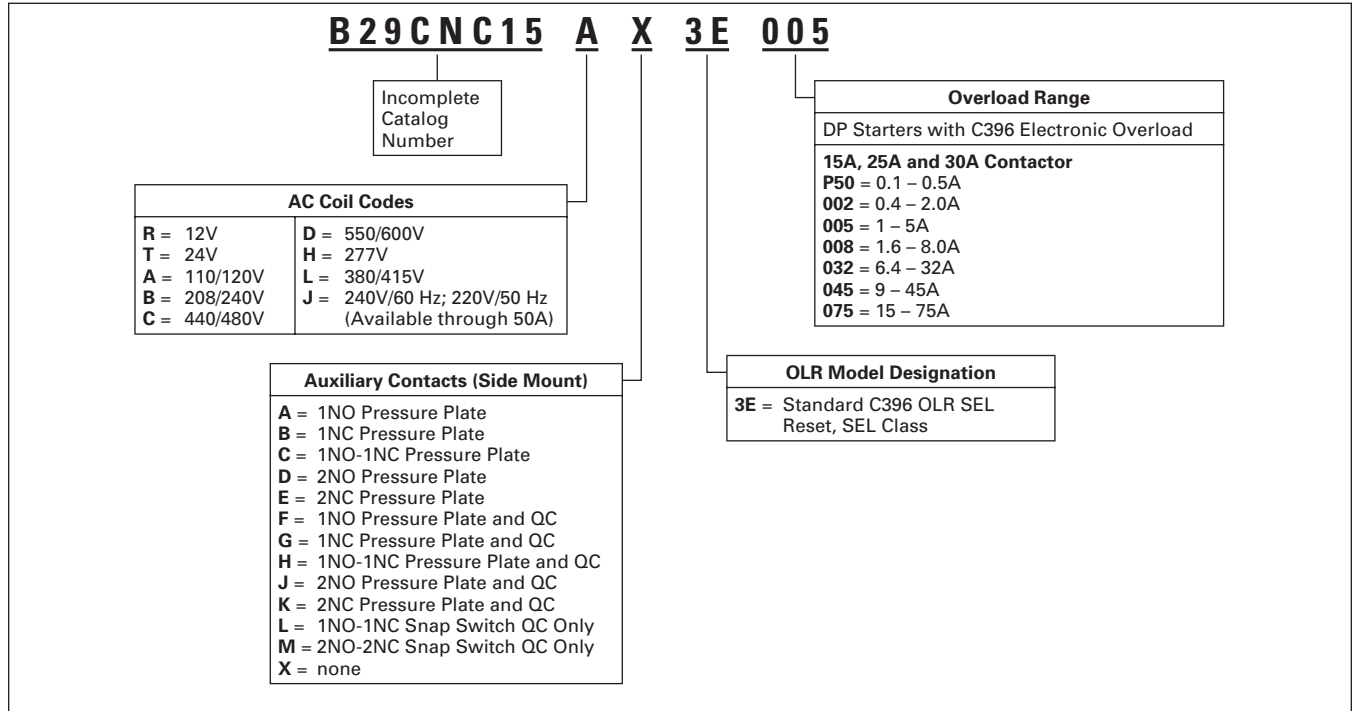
B29CNC15 A X 3E 005

Incomplete Catalog Number

AC Coil Codes

| | |
|---|---|
| **R** = 12V | **D** = 550/600V |
| **T** = 24V | **H** = 277V |
| **A** = 110/120V | **L** = 380/415V |
| **B** = 208/240V | **J** = 240V/60 Hz; 220V/50 Hz |
| **C** = 440/480V | (Available through 50A) |

Auxiliary Contacts (Side Mount)

**A** = 1NO Pressure Plate
**B** = 1NC Pressure Plate
**C** = 1NO-1NC Pressure Plate
**D** = 2NO Pressure Plate
**E** = 2NC Pressure Plate
**F** = 1NO Pressure Plate and QC
**G** = 1NC Pressure Plate and QC
**H** = 1NO-1NC Pressure Plate and QC
**J** = 2NO Pressure Plate and QC
**K** = 2NC Pressure Plate and QC
**L** = 1NO-1NC Snap Switch QC Only
**M** = 2NO-2NC Snap Switch QC Only
**X** = none

OLR Model Designation

**3E** = Standard C396 OLR SEL Reset, SEL Class

Overload Range

DP Starters with C396 Electronic Overload

**15A, 25A and 30A Contactor**
**P50** = 0.1 – 0.5A
**002** = 0.4 – 2.0A
**005** = 1 – 5A
**008** = 1.6 – 8.0A
**032** = 6.4 – 32A
**045** = 9 – 45A
**075** = 15 – 75A